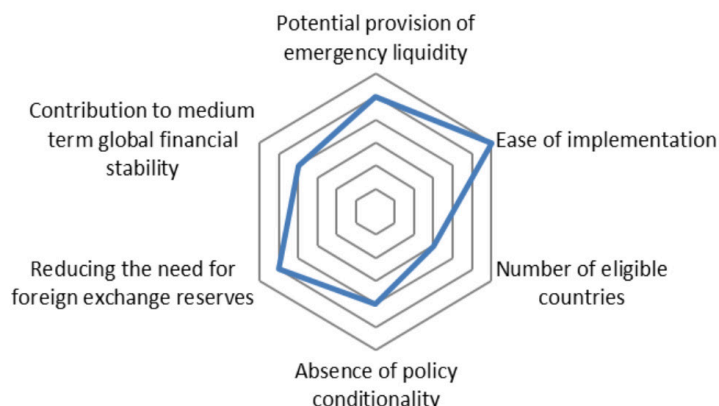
Potential provision of emergency liquidity

Contribution to medium term global financial stability

Ease of implementation

Reducing the need for foreign exchange reserves

Number of eligible countries

Absence of policy conditionality